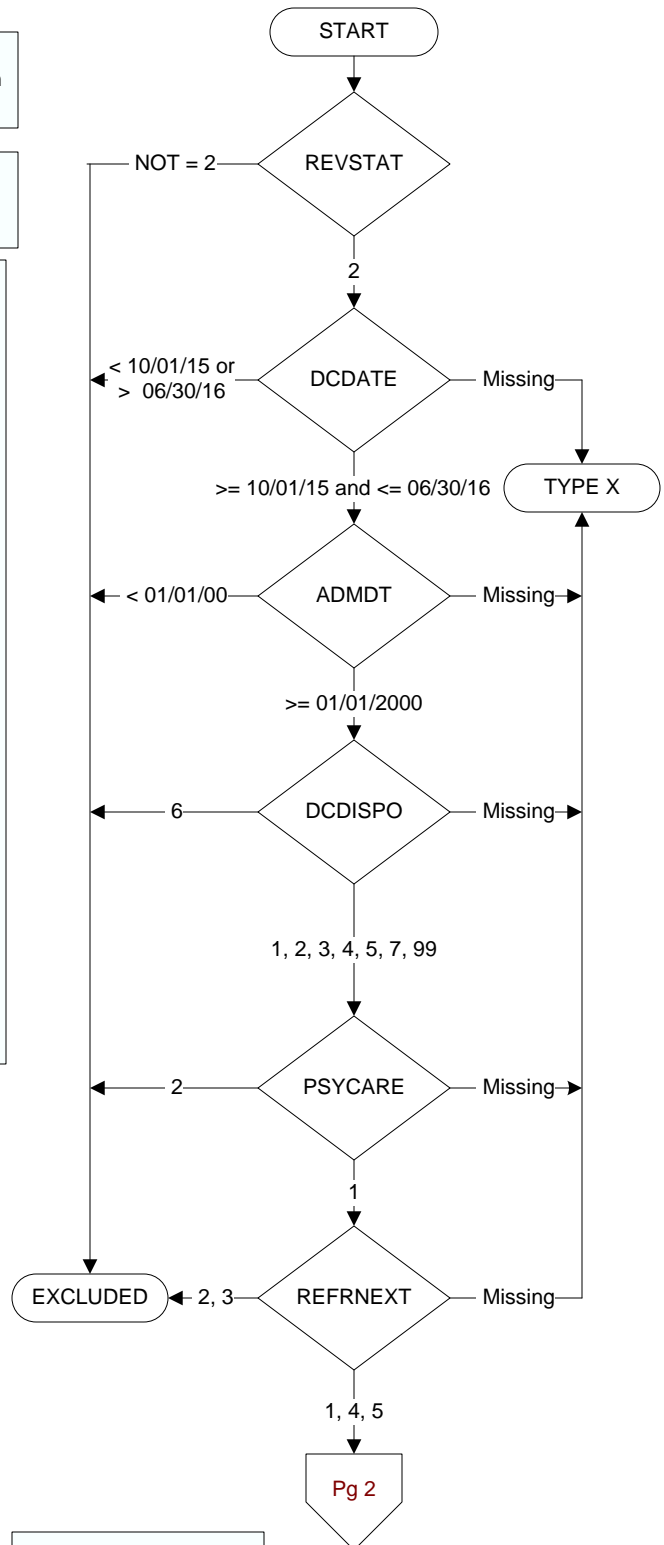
START

REVSTAT

NOT = 2

2

DCDATE

< 10/01/15 or > 06/30/16

Missing

TYPE X

>= 10/01/15 and <= 06/30/16

ADMDT

< 01/01/00

Missing

>= 01/01/2000

DCDISPO

6

Missing

1, 2, 3, 4, 5, 7, 99

PSYCARE

2

Missing

1

REFRNEXT

EXCLUDED

2, 3

Missing

1, 4, 5

Pg 2